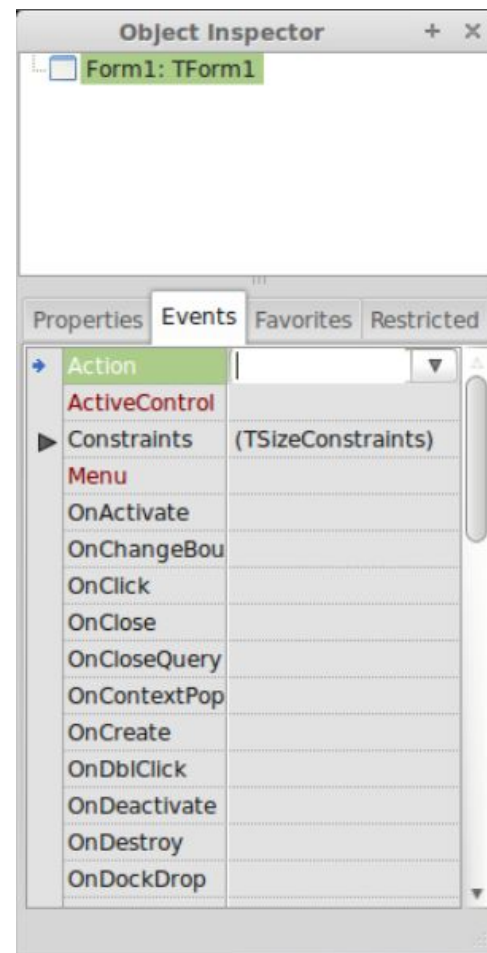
Object Inspector + ×

Form1: TForm1

Properties Events Favorites Restricted

| | |
|---|---|
| Action | |
| ActiveControl | |
| Constraints | (TSizeConstraints) |
| Menu | |
| OnActivate | |
| OnChangeBou | |
| OnClick | |
| OnClose | |
| OnCloseQuery | |
| OnContextPop | |
| OnCreate | |
| OnDblClick | |
| OnDeactivate | |
| OnDestroy | |
| OnDockDrop | |